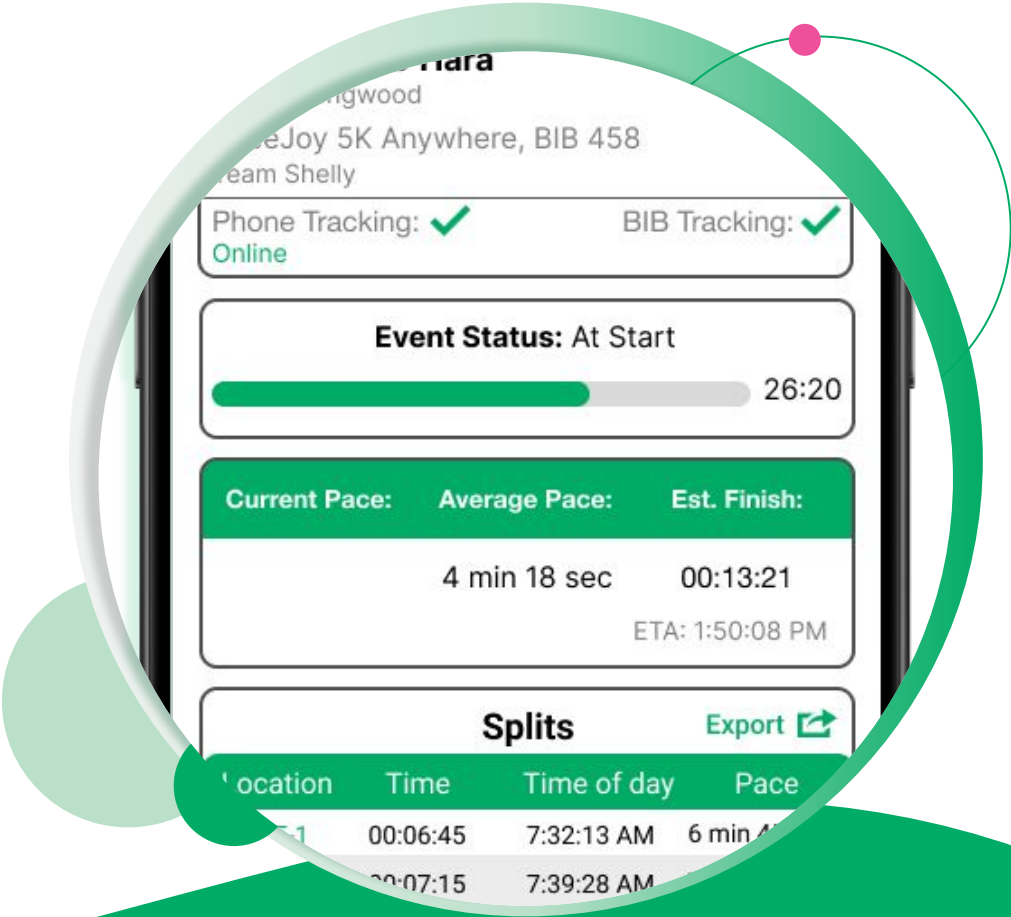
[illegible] Hara
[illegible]ngwood
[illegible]eJoy 5K Anywhere, BIB 458
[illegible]eam Shelly

Phone Tracking: ✓
Online
BIB Tracking: ✓

Event Status: At Start
26:20

| Current Pace: | Average Pace: | Est. Finish: |
|---|---|---|
| | 4 min 18 sec | 00:13:21 |
| | | ETA: 1:50:08 PM |

Splits
Export

| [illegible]ocation | Time | Time of day | Pace |
|---|---|---|---|
| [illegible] | 00:06:45 | 7:32:13 AM | 6 min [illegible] |
| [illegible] | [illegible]0:07:15 | 7:39:28 AM | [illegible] |